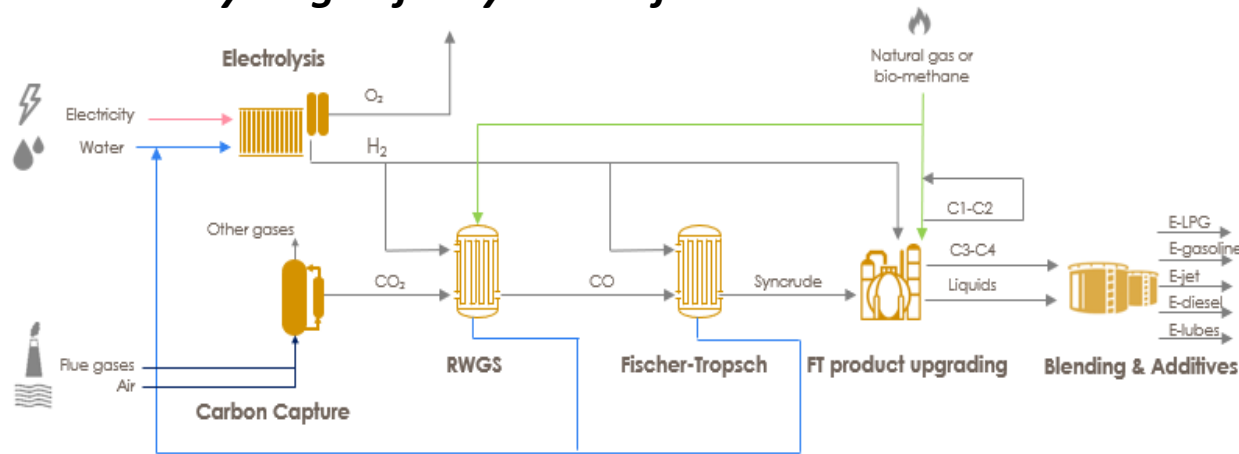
Electrolysis

Natural gas or bio-methane

Electricity

Water

$O_2$

$H_2$

C1-C2

Other gases

C3-C4

E-LPG

E-gasoline

Liquids

E-jet

$CO_2$

CO

Syncrude

E-diesel

E-lubes

Flue gases

Air

RWGS

Fischer-Tropsch

FT product upgrading

Blending & Additives

Carbon Capture